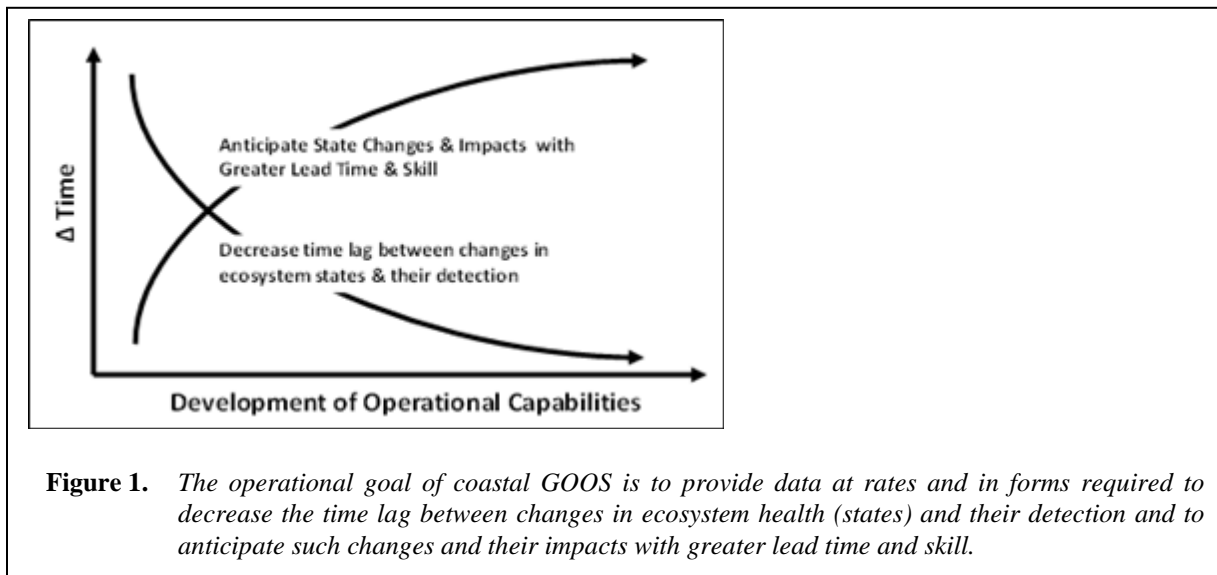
Anticipate State Changes & Impacts with Greater Lead Time & Skill

Δ Time

Decrease time lag between changes in ecosystem states & their detection

Development of Operational Capabilities

**Figure 1.** *The operational goal of coastal GOOS is to provide data at rates and in forms required to decrease the time lag between changes in ecosystem health (states) and their detection and to anticipate such changes and their impacts with greater lead time and skill.*